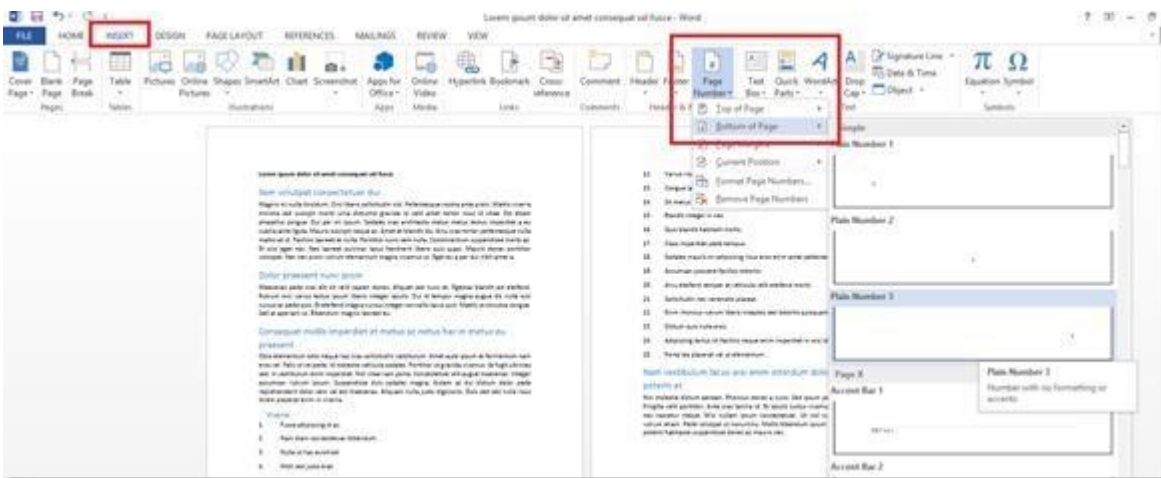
Lorem ipsum dolor sit amet consequat vel fusce - Word

FILE HOME INSERT DESIGN PAGE LAYOUT REFERENCES MAILINGS REVIEW VIEW

Cover Page Blank Page Page Break
Pages
Table
Tables
Pictures Online Pictures Shapes SmartArt Chart Screenshot
Illustrations
Apps for Office
Apps
Online Video
Media
Hyperlink Bookmark Cross-reference
Links
Comment
Comments
Header Footer Page Number
Header & F
Text Box Quick Parts WordArt Drop Cap
Signature Line Date & Time Object
Text
Equation Symbol
Symbols

Top of Page
Bottom of Page
Page Margins
Current Position
Format Page Numbers...
Remove Page Numbers

Simple
Plain Number 1
Plain Number 2
Plain Number 3
Page X
Accent Bar 1
Accent Bar 2

Plain Number 3
Number with no formatting or accents

Lorem ipsum dolor sit amet consequat vel fusce
Nam volutpat consectetuer dui
Dolor praesent nunc ipsum
Consequat mollis imperdiet et metus ac netus hac in metus eu praesent
Viverra
Nam vestibulum lacus orci enim interdum donec potenti at

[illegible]